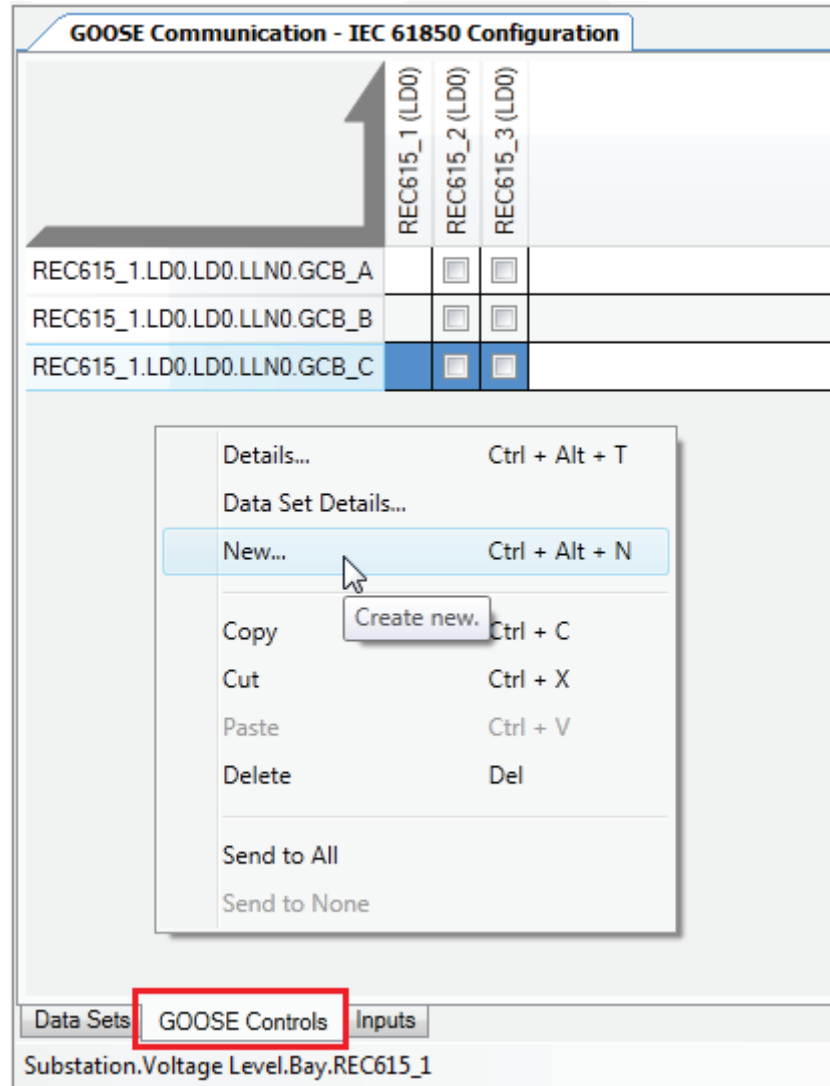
GOOSE Communication - IEC 61850 Configuration

REC615_1 (LD0)
REC615_2 (LD0)
REC615_3 (LD0)

REC615_1.LD0.LD0.LLN0.GCB_A
REC615_1.LD0.LD0.LLN0.GCB_B
REC615_1.LD0.LD0.LLN0.GCB_C

Details... Ctrl + Alt + T
Data Set Details...
New... Ctrl + Alt + N
Create new.
Copy Ctrl + C
Cut Ctrl + X
Paste Ctrl + V
Delete Del
Send to All
Send to None

Data Sets
GOOSE Controls
Inputs

Substation.Voltage Level.Bay.REC615_1